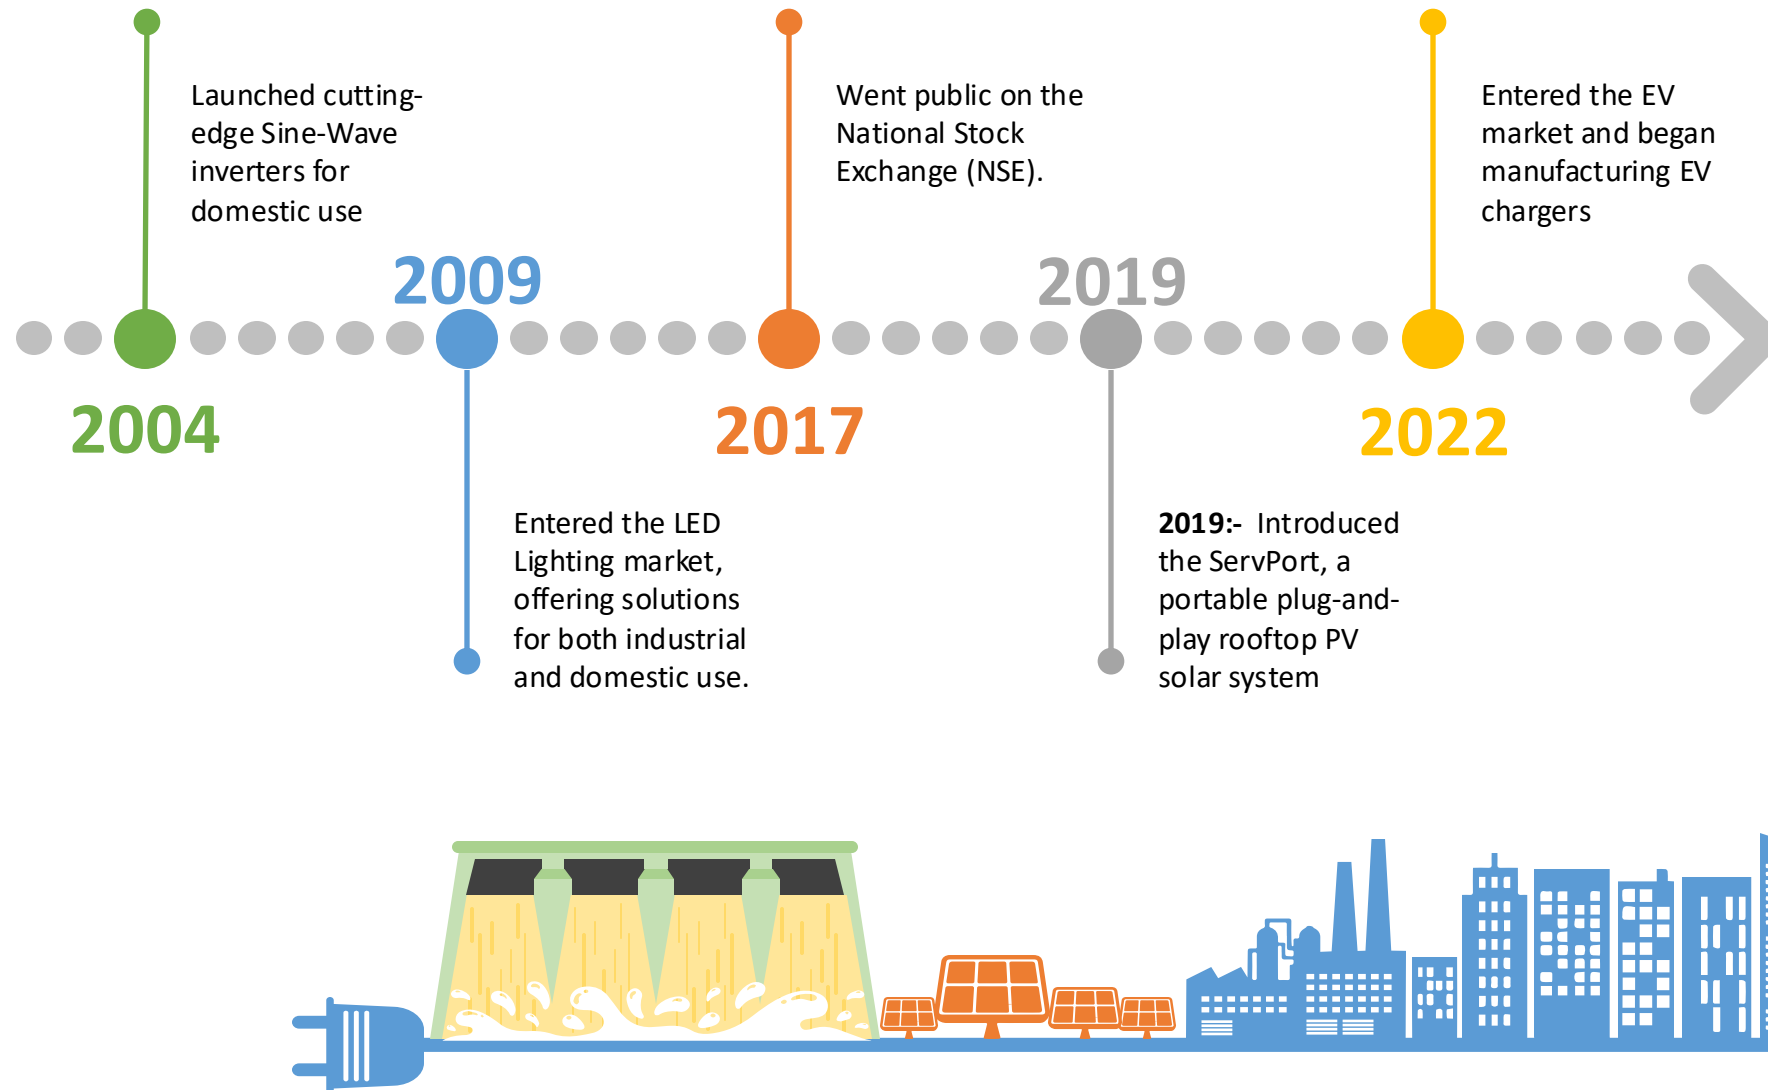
Launched cutting-edge Sine-Wave inverters for domestic use

Went public on the National Stock Exchange (NSE).

Entered the EV market and began manufacturing EV chargers

2009

2019

2004

2017

2022

Entered the LED Lighting market, offering solutions for both industrial and domestic use.

**2019:-** Introduced the ServPort, a portable plug-and-play rooftop PV solar system